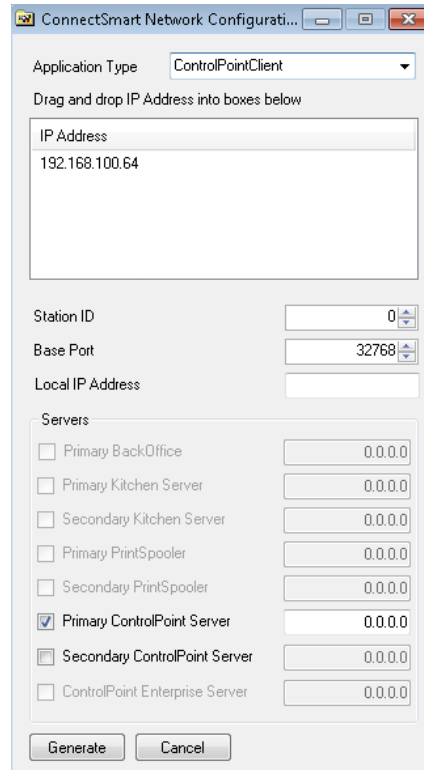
ConnectSmart Network Configurati...

Application Type ControlPointClient

Drag and drop IP Address into boxes below

IP Address
192.168.100.64

Station ID 0
Base Port 32768
Local IP Address

Servers
Primary BackOffice 0.0.0.0
Primary Kitchen Server 0.0.0.0
Secondary Kitchen Server 0.0.0.0
Primary PrintSpooler 0.0.0.0
Secondary PrintSpooler 0.0.0.0
Primary ControlPoint Server 0.0.0.0
Secondary ControlPoint Server 0.0.0.0
ControlPoint Enterprise Server 0.0.0.0

Generate Cancel